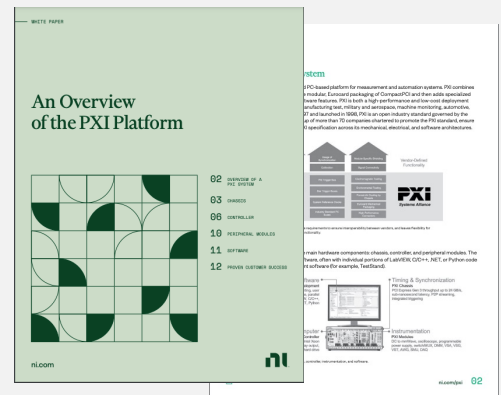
WHITE PAPER

An Overview of the PXI Platform

02 OVERVIEW OF A PXI SYSTEM
03 CHASSIS
06 CONTROLLER
10 PERIPHERAL MODULES
11 SOFTWARE
12 PROVEN CUSTOMER SUCCESS

ni.com

ystem

d PC-based platform for measurement and automation systems. PXI combines modular, Eurocard packaging of CompactPCI and then adds specialized ftware features. PXI is both a high-performance and low-cost deployment anufacturing test, military and aerospace, machine monitoring, automotive, 97 and launched in 1998, PXI is an open industry standard governed by the p of more than 70 companies chartered to promote the PXI standard, ensure d specification across its mechanical, electrical, and software architectures.

Vendor-Defined Functionality

PXI Systems Alliance

main hardware components: chassis, controller, and peripheral modules. The ftware, often with individual portions of LabVIEW, C/C++, .NET, or Python code nt software (for example, TestStand).

Timing & Synchronization

Instrumentation

ni.com/pxi 02